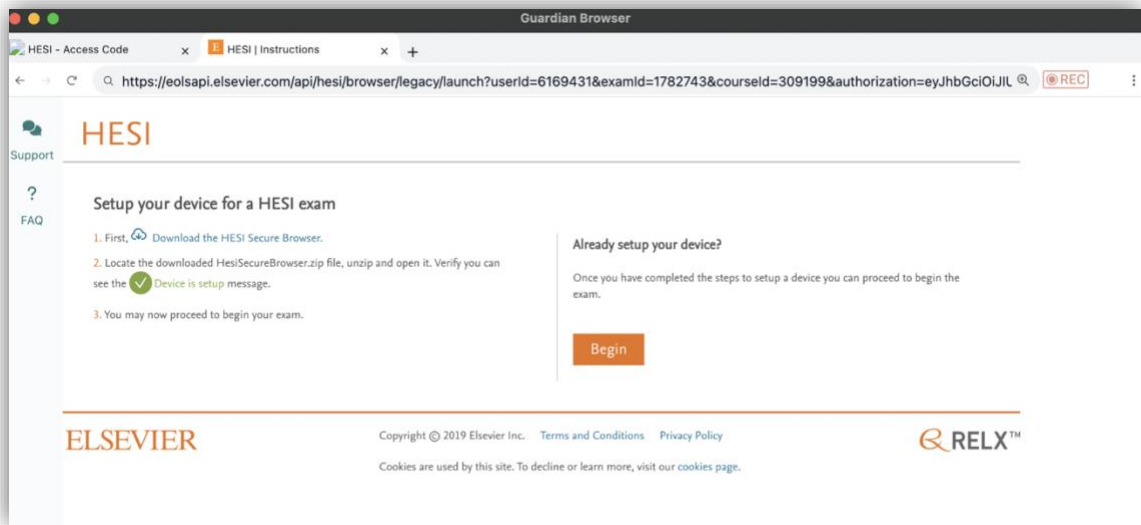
Guardian Browser

HESI - Access Code ×
E HESI | Instructions × +

https://eolsapi.elsevier.com/api/hesi/browser/legacy/launch?userId=6169431&examId=1782743&courseId=309199&authorization=eyJhbGciOiJIL
REC

Support

?
FAQ

HESI

Setup your device for a HESI exam

1. First, Download the HESI Secure Browser.

2. Locate the downloaded HesiSecureBrowser.zip file, unzip and open it. Verify you can see the Device is setup message.

3. You may now proceed to begin your exam.

Already setup your device?

Once you have completed the steps to setup a device you can proceed to begin the exam.

Begin

ELSEVIER

Copyright © 2019 Elsevier Inc. Terms and Conditions Privacy Policy

Cookies are used by this site. To decline or learn more, visit our cookies page.

RELX™